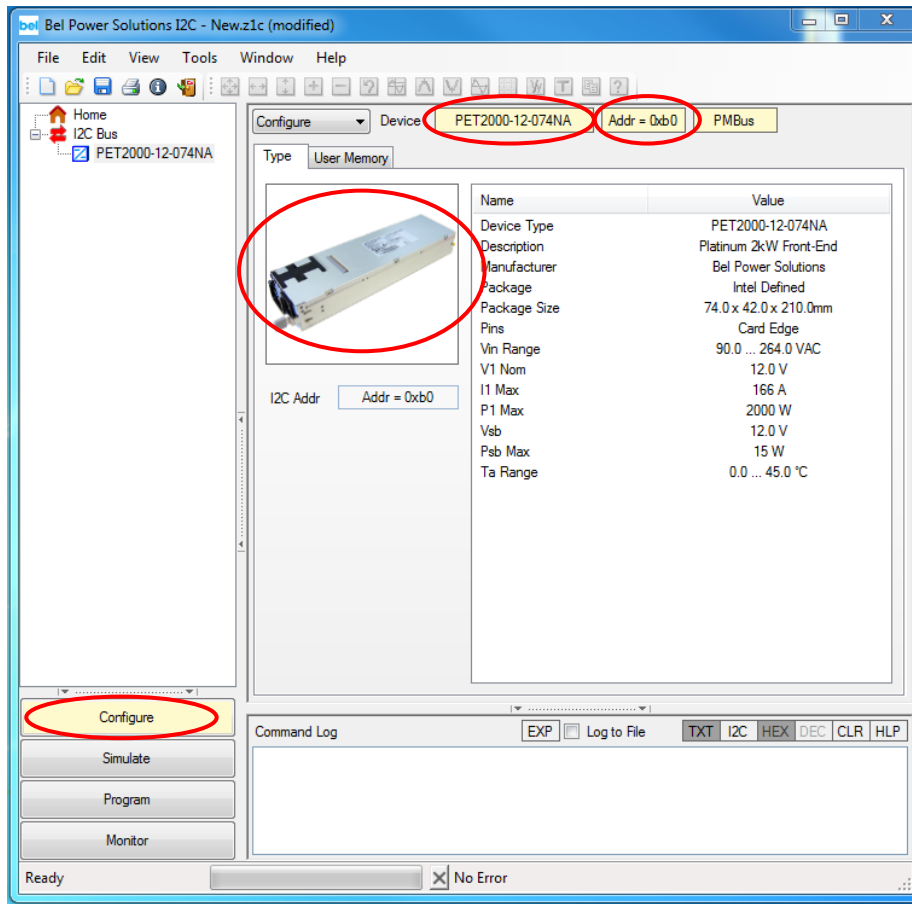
bel Bel Power Solutions I2C - New.z1c (modified)

File Edit View Tools Window Help

Home
I2C Bus
PET2000-12-074NA

Configure Device PET2000-12-074NA Addr = 0xb0 PMBus

Type User Memory

I2C Addr Addr = 0xb0

| Name | Value |
|---|---|
| Device Type | PET2000-12-074NA |
| Description | Platinum 2kW Front-End |
| Manufacturer | Bel Power Solutions |
| Package | Intel Defined |
| Package Size | 74.0 x 42.0 x 210.0mm |
| Pins | Card Edge |
| Vin Range | 90.0 ... 264.0 VAC |
| V1 Nom | 12.0 V |
| I1 Max | 166 A |
| P1 Max | 2000 W |
| Vsb | 12.0 V |
| Psb Max | 15 W |
| Ta Range | 0.0 ... 45.0 °C |

Configure
Simulate
Program
Monitor

Command Log EXP Log to File TXT I2C HEX DEC CLR HLP

Ready No Error